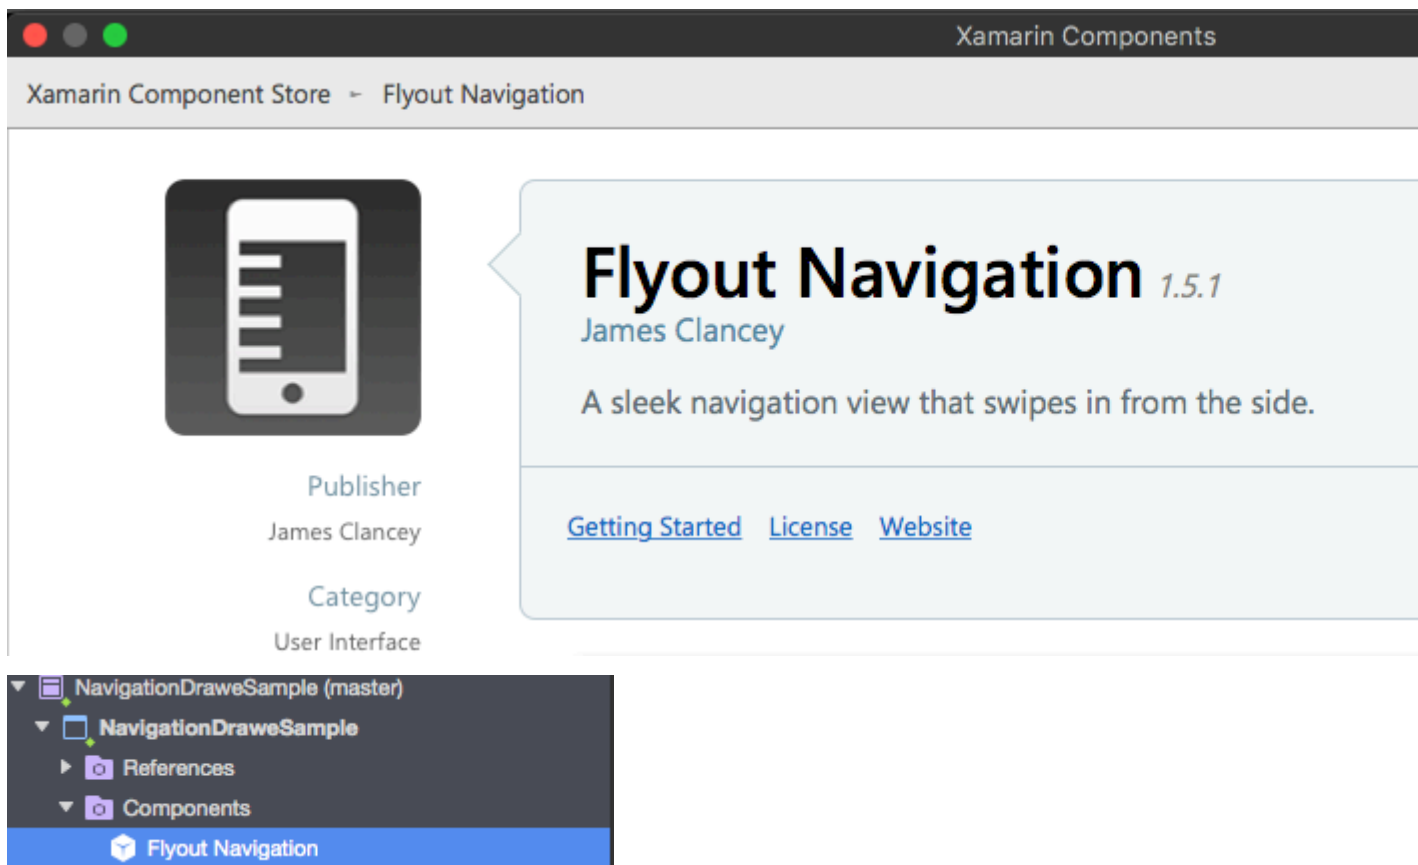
Xamarin Components

Xamarin Component Store ▸ Flyout Navigation

Flyout Navigation 1.5.1
James Clancey

A sleek navigation view that swipes in from the side.

Getting Started License Website

Publisher
James Clancey

Category
User Interface

NavigationDraweSample (master)
NavigationDraweSample
References
Components
Flyout Navigation